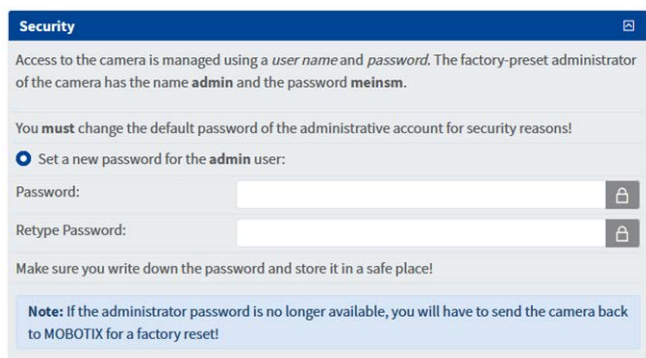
Security

Access to the camera is managed using a user name and password. The factory-preset administrator of the camera has the name admin and the password meinsm.

You must change the default password of the administrative account for security reasons!

Set a new password for the admin user:

Password:

Retype Password:

Make sure you write down the password and store it in a safe place!

Note: If the administrator password is no longer available, you will have to send the camera back to MOBOTIX for a factory reset!